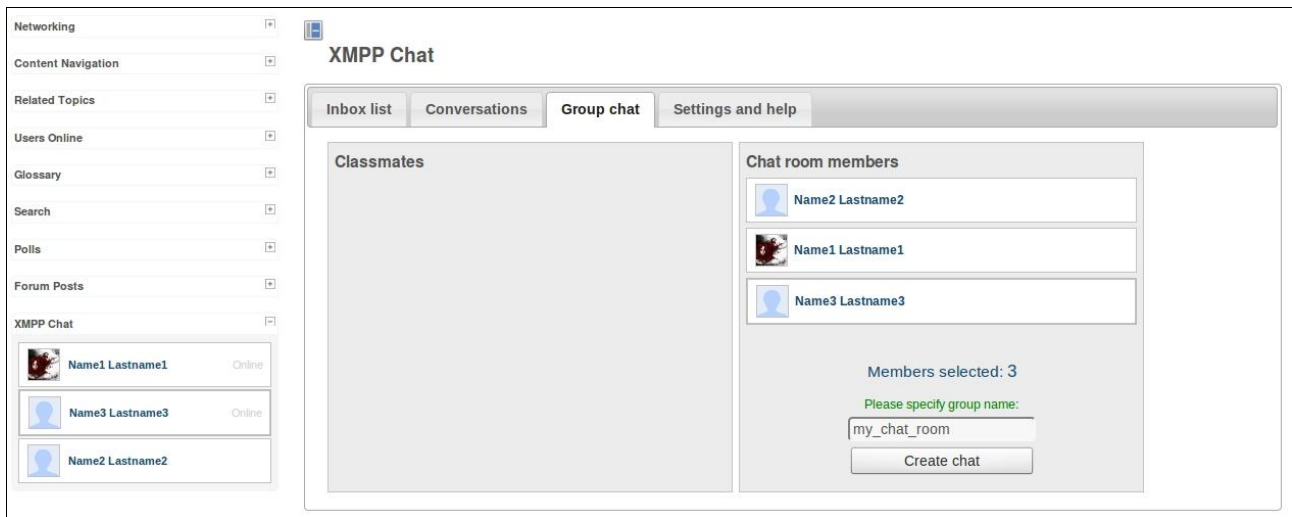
Networking
Content Navigation
Related Topics
Users Online
Glossary
Search
Polls
Forum Posts
XMPP Chat
Name1 Lastname1 Online
Name3 Lastname3 Online
Name2 Lastname2

XMPP Chat

Inbox list | Conversations | Group chat | Settings and help

Classmates

Chat room members
Name2 Lastname2
Name1 Lastname1
Name3 Lastname3

Members selected: 3
Please specify group name:
my_chat_room
Create chat